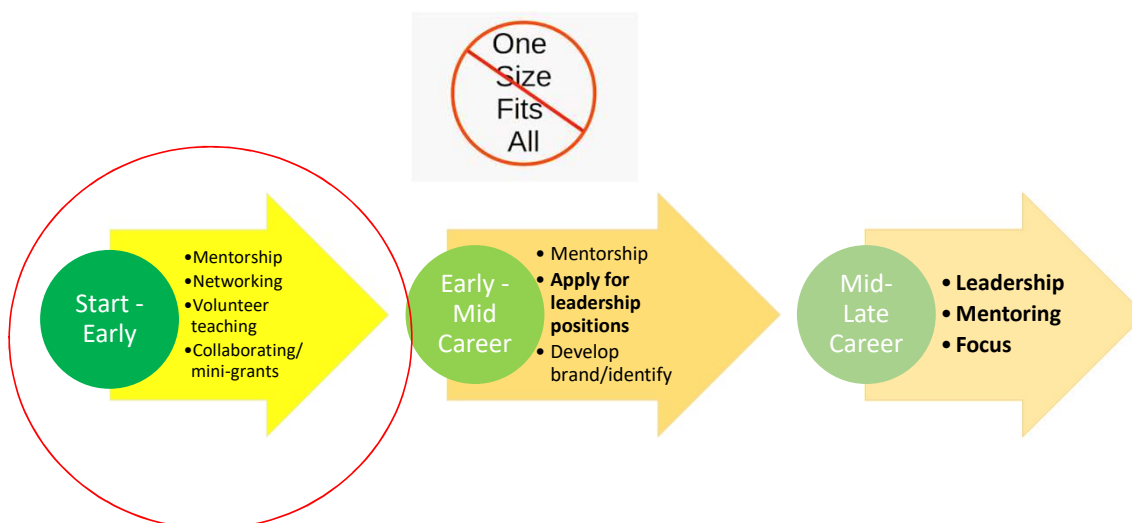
One Size Fits All

Start - Early

•Mentorship
•Networking
•Volunteer teaching
•Collaborating/ mini-grants

Early - Mid Career

• Mentorship
• **Apply for leadership positions**
• Develop brand/identify

Mid-Late Career

• **Leadership**
• **Mentoring**
• **Focus**